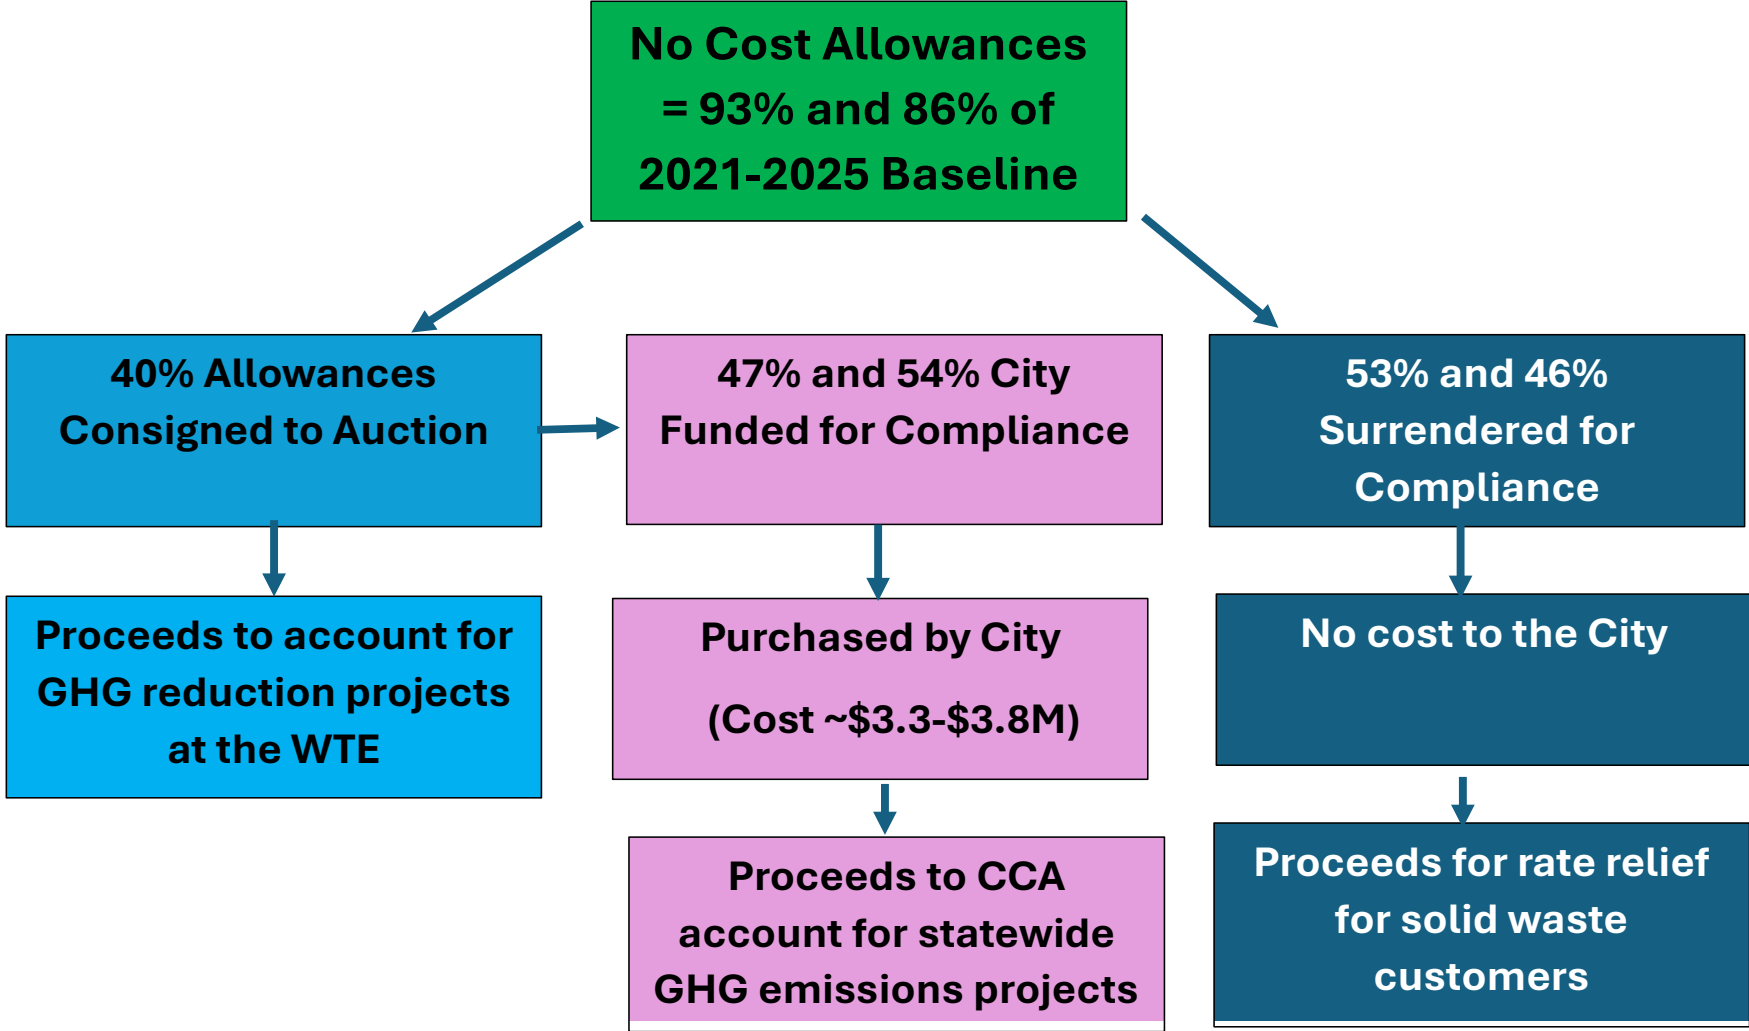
No Cost Allowances = 93% and 86% of 2021-2025 Baseline

40% Allowances Consigned to Auction

47% and 54% City Funded for Compliance

53% and 46% Surrendered for Compliance

Proceeds to account for GHG reduction projects at the WTE

Purchased by City

(Cost ~\$3.3-\$3.8M)

No cost to the City

Proceeds to CCA account for statewide GHG emissions projects

Proceeds for rate relief for solid waste customers